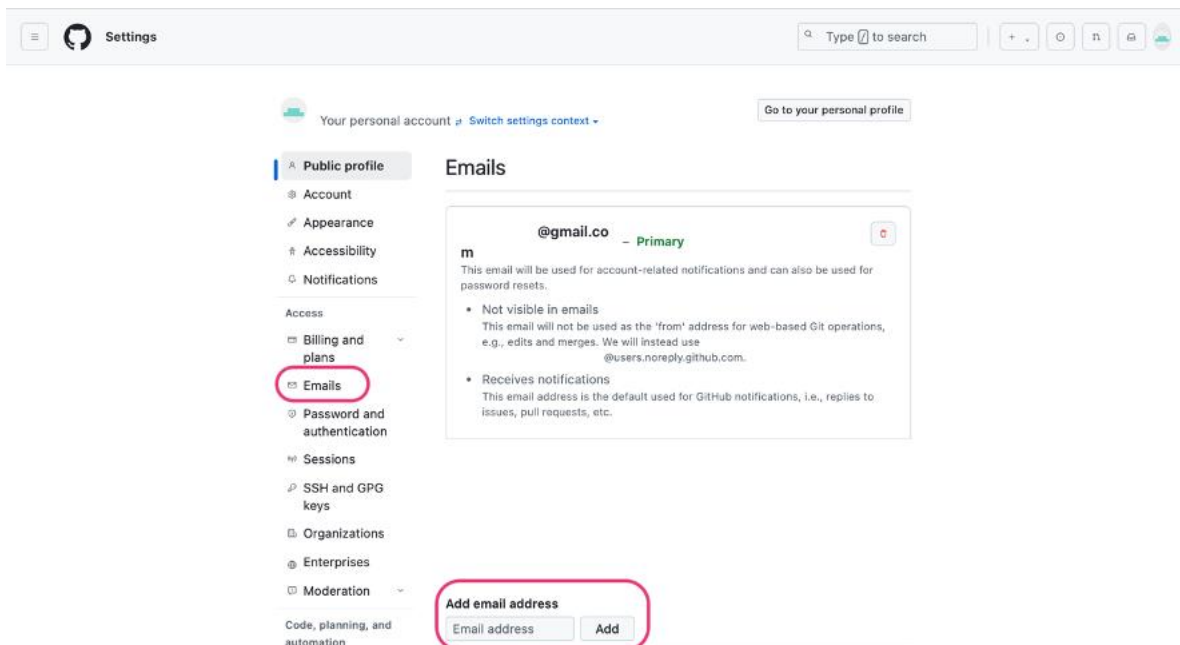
Settings

Type / to search

Your personal account Switch settings context

Go to your personal profile

Public profile
Account
Appearance
Accessibility
Notifications

Access

Billing and plans
Emails
Password and authentication
Sessions
SSH and GPG keys
Organizations
Enterprises
Moderation

Code, planning, and automation

Emails

@gmail.com – Primary

This email will be used for account-related notifications and can also be used for password resets.

• Not visible in emails
This email will not be used as the 'from' address for web-based Git operations, e.g., edits and merges. We will instead use @users.noreply.github.com.

• Receives notifications
This email address is the default used for GitHub notifications, i.e., replies to issues, pull requests, etc.

Add email address

Email address

Add